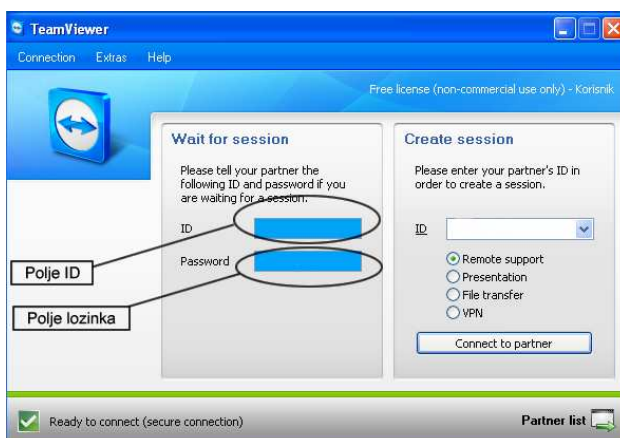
TeamViewer

Connection Extras Help

Free license (non-commercial use only) - Korisnik

Wait for session

Please tell your partner the following ID and password if you are waiting for a session.

ID

Password

Polje ID

Polje lozinka

Create session

Please enter your partner's ID in order to create a session.

ID

Remote support
Presentation
File transfer
VPN

Connect to partner

Ready to connect (secure connection)

Partner list